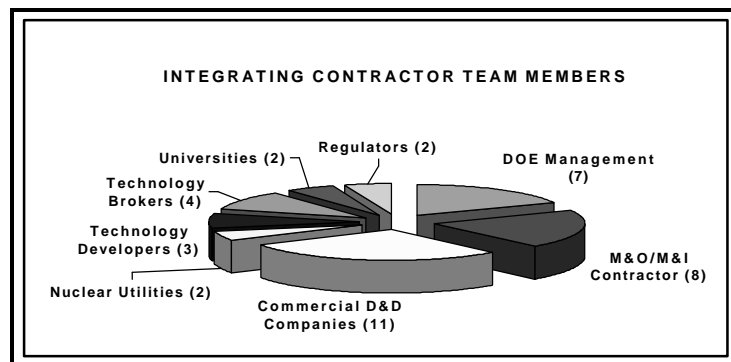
INTEGRATING CONTRACTOR TEAM MEMBERS

Universities (2)

Regulators (2)

DOE Management (7)

Technology Brokers (4)

Technology Developers (3)

M&O/M&I Contractor (8)

Nuclear Utilities (2)

Commercial D&D Companies (11)